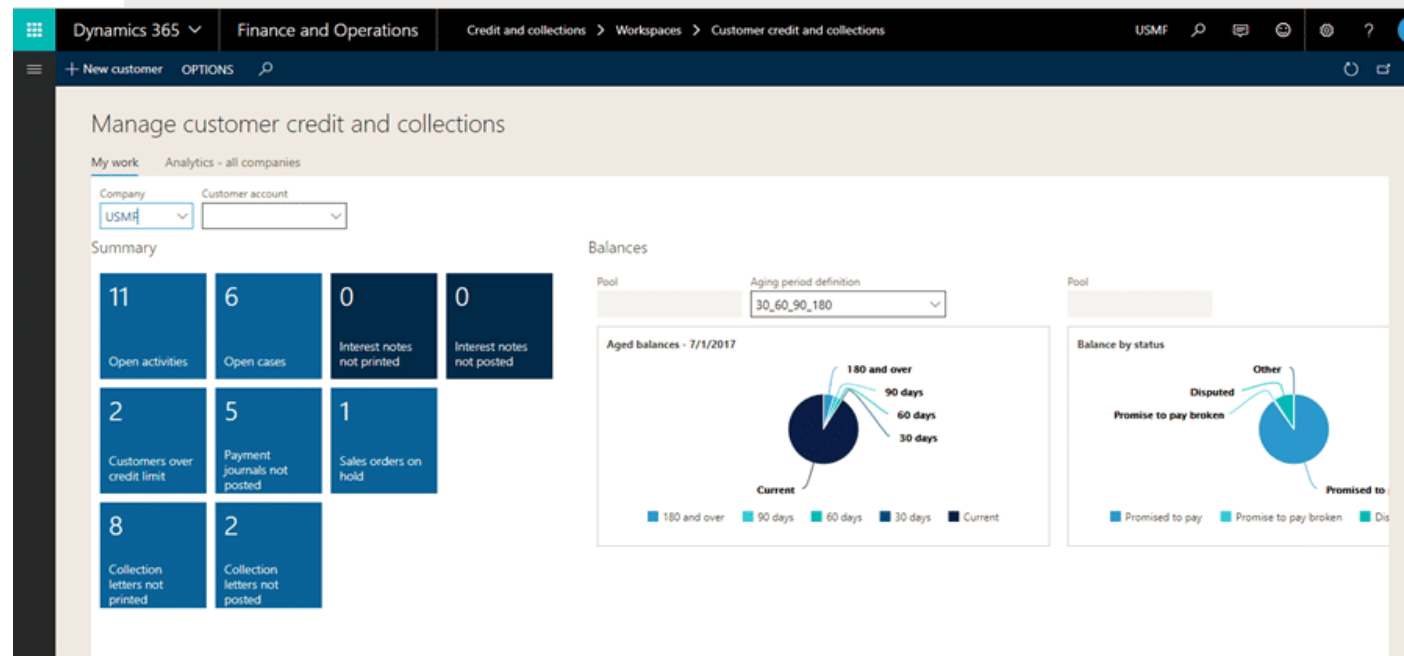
Dynamics 365 Finance and Operations Credit and collections > Workspaces > Customer credit and collections USMF ?

+ New customer OPTIONS

Manage customer credit and collections

My work Analytics - all companies

Company
USMF

Customer account

Summary

11
Open activities

6
Open cases

0
Interest notes not printed

0
Interest notes not posted

2
Customers over credit limit

5
Payment journals not posted

1
Sales orders on hold

8
Collection letters not printed

2
Collection letters not posted

Balances

Pool

Aging period definition
30_60_90_180

Pool

Aged balances - 7/1/2017

180 and over
90 days
60 days
30 days
Current

180 and over 90 days 60 days 30 days Current

Balance by status

Other
Disputed
Promise to pay broken
Promised to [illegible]

Promised to pay Promise to pay broken Dis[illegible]